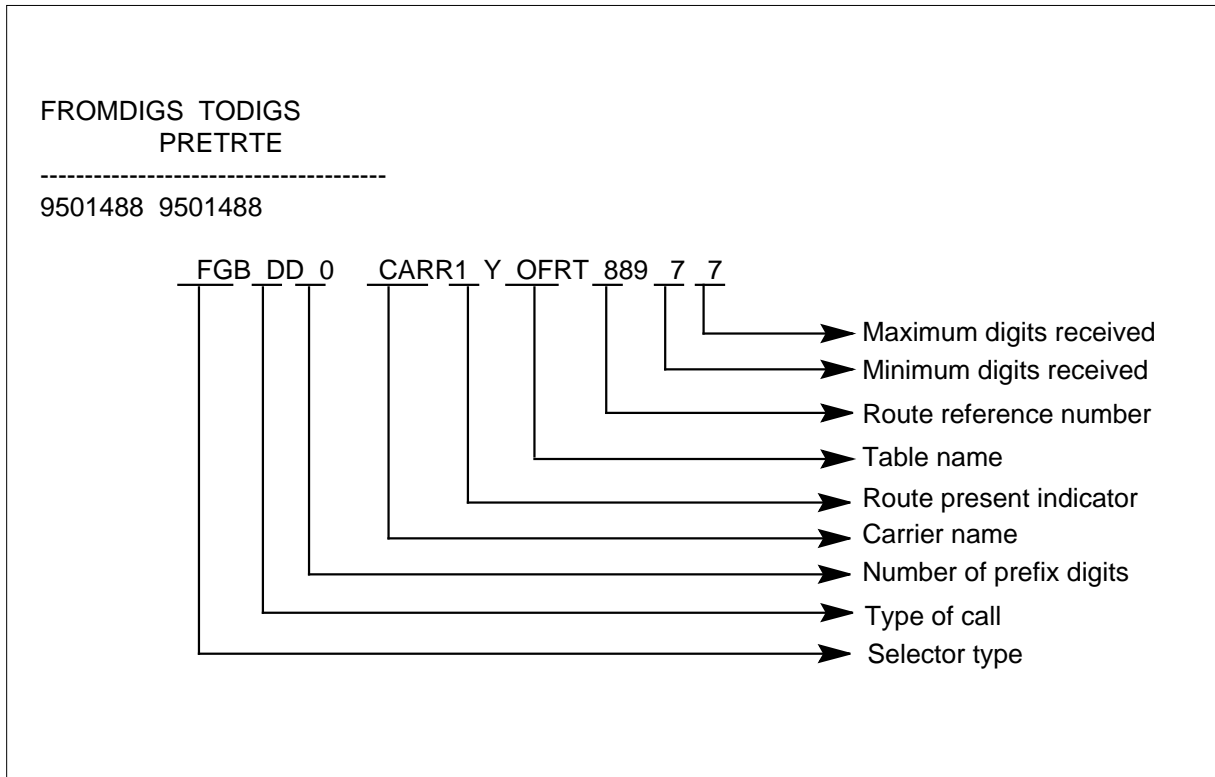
FROMDIGS TODIGS
PRETRTE
----------------------------------------
9501488 9501488

FGB DD 0 CARR1 Y OFRT 889 7 7

Maximum digits received
Minimum digits received
Route reference number
Table name
Route present indicator
Carrier name
Number of prefix digits
Type of call
Selector type